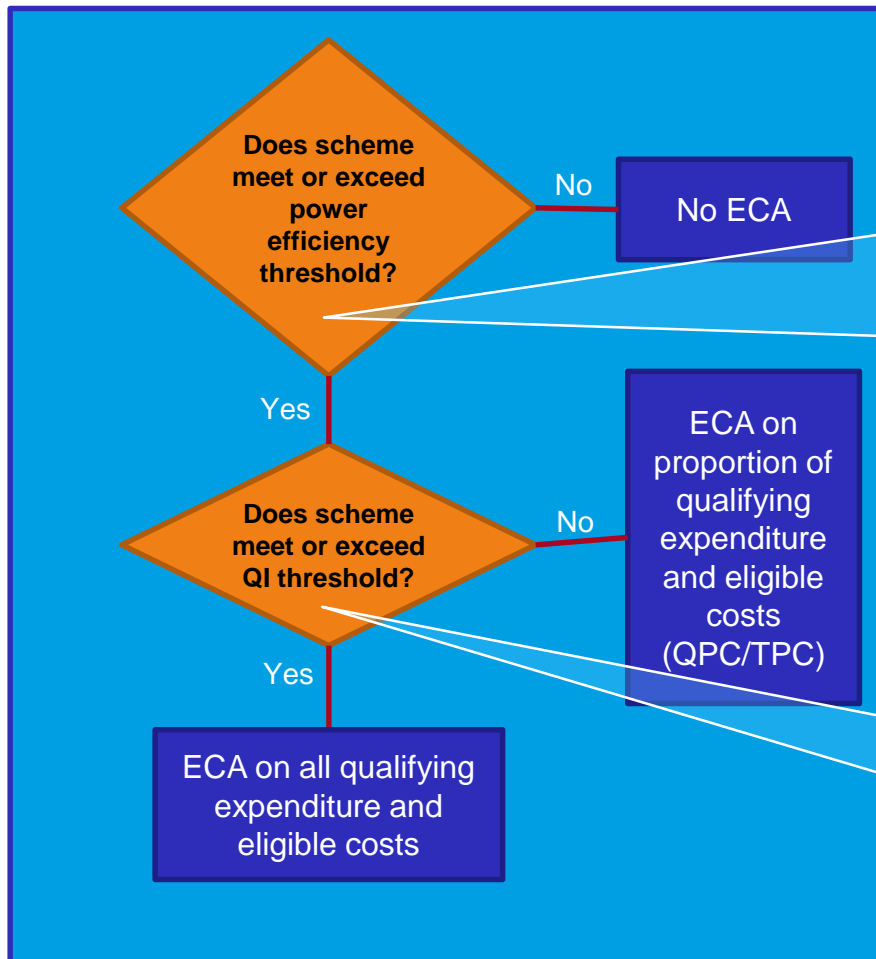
Does scheme meet or exceed power efficiency threshold?

No

No ECA

Yes

Does scheme meet or exceed QI threshold?

No

ECA on proportion of qualifying expenditure and eligible costs (QPC/TPC)

Yes

ECA on all qualifying expenditure and eligible costs